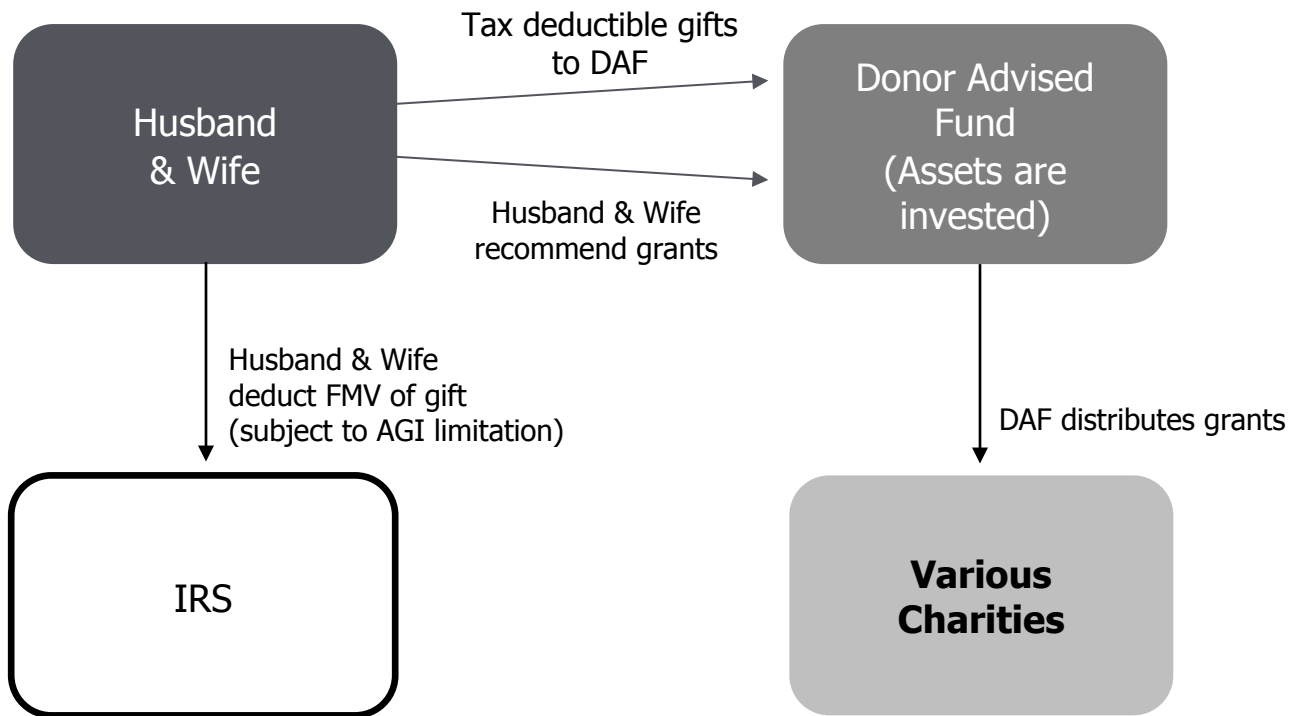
Husband & Wife

Tax deductible gifts to DAF

Donor Advised Fund (Assets are invested)

Husband & Wife recommend grants

Husband & Wife deduct FMV of gift (subject to AGI limitation)

DAF distributes grants

IRS

**Various Charities**